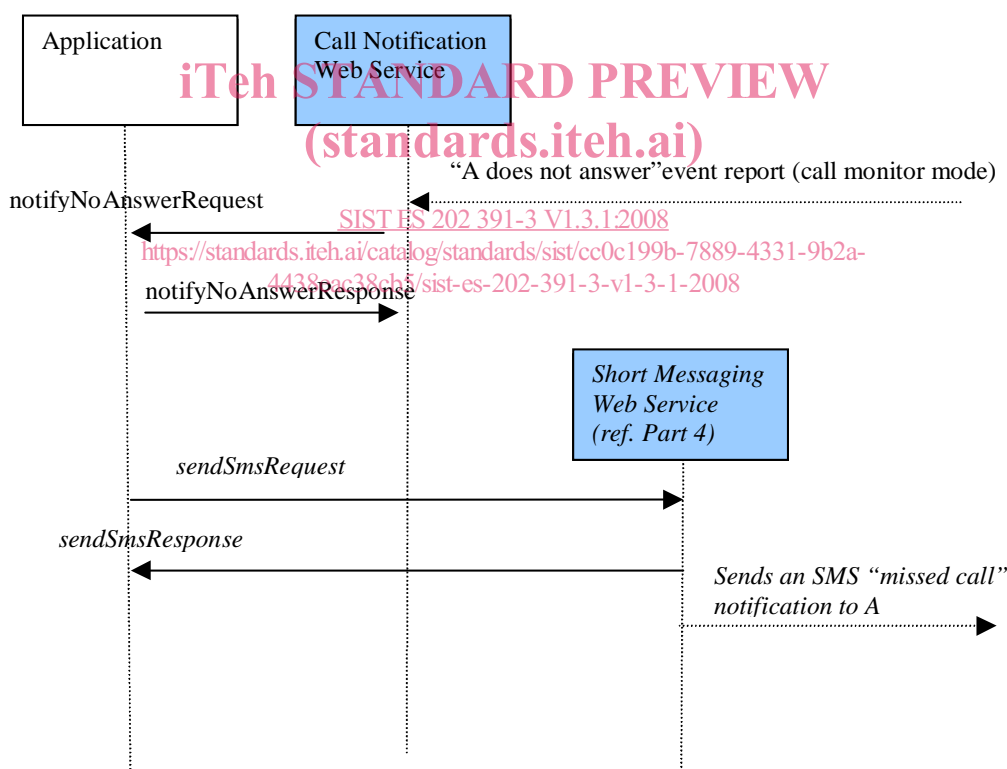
Application

Call Notification Web Service

iTeh STANDARD PREVIEW
(standards.iteh.ai)

"A does not answer"event report (call monitor mode)

notifyNoAnswerRequest

SIST ES 202 391-3 V1.3.1:2008
https://standards.iteh.ai/catalog/standards/sist/cc0c199b-7889-4331-9b2a-4438eac38cb5/sist-es-202-391-3-v1-3-1-2008

notifyNoAnswerResponse

*Short Messaging Web Service (ref. Part 4)*

*sendSmsRequest*

*sendSmsResponse*

*Sends an SMS "missed call" notification to A*